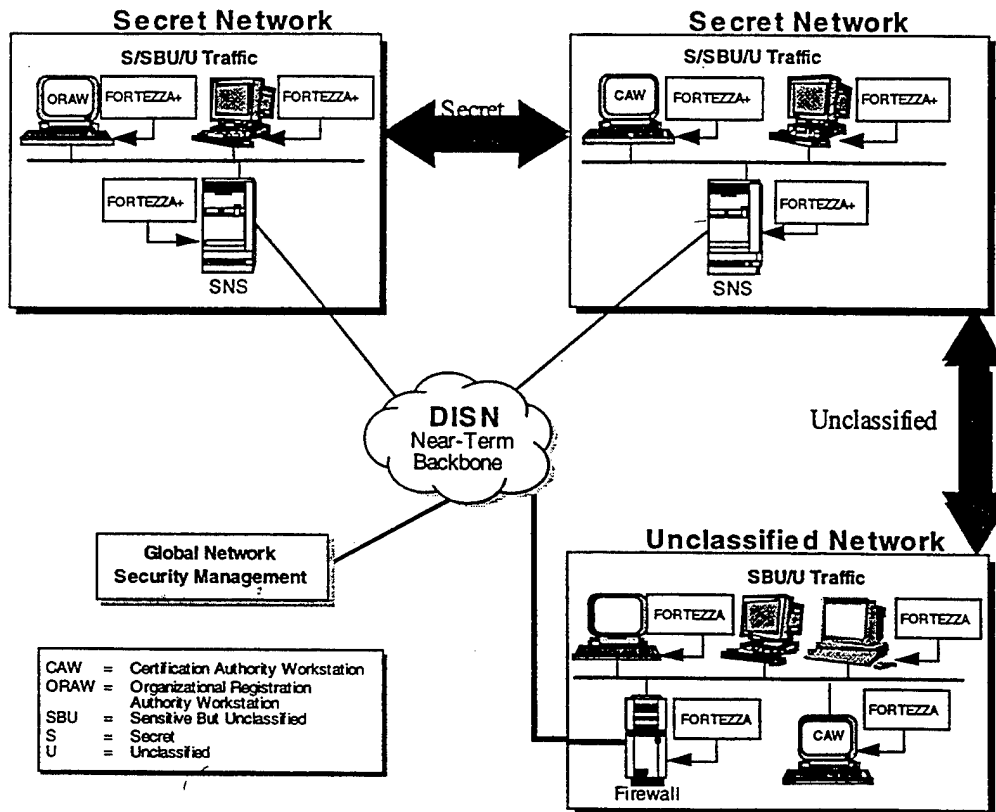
Secret Network

S/SBU/U Traffic

ORAW

FORTEZZA+

FORTEZZA+

FORTEZZA+

SNS

Secret

Secret Network

S/SBU/U Traffic

CAW

FORTEZZA+

FORTEZZA+

FORTEZZA+

SNS

DISN
Near-Term
Backbone

Unclassified

Global Network
Security Management

Unclassified Network

SBU/U Traffic

FORTEZZA

FORTEZZA

FORTEZZA

FORTEZZA

CAW

Firewall

CAW = Certification Authority Workstation
ORAW = Organizational Registration Authority Workstation
SBU = Sensitive But Unclassified
S = Secret
U = Unclassified